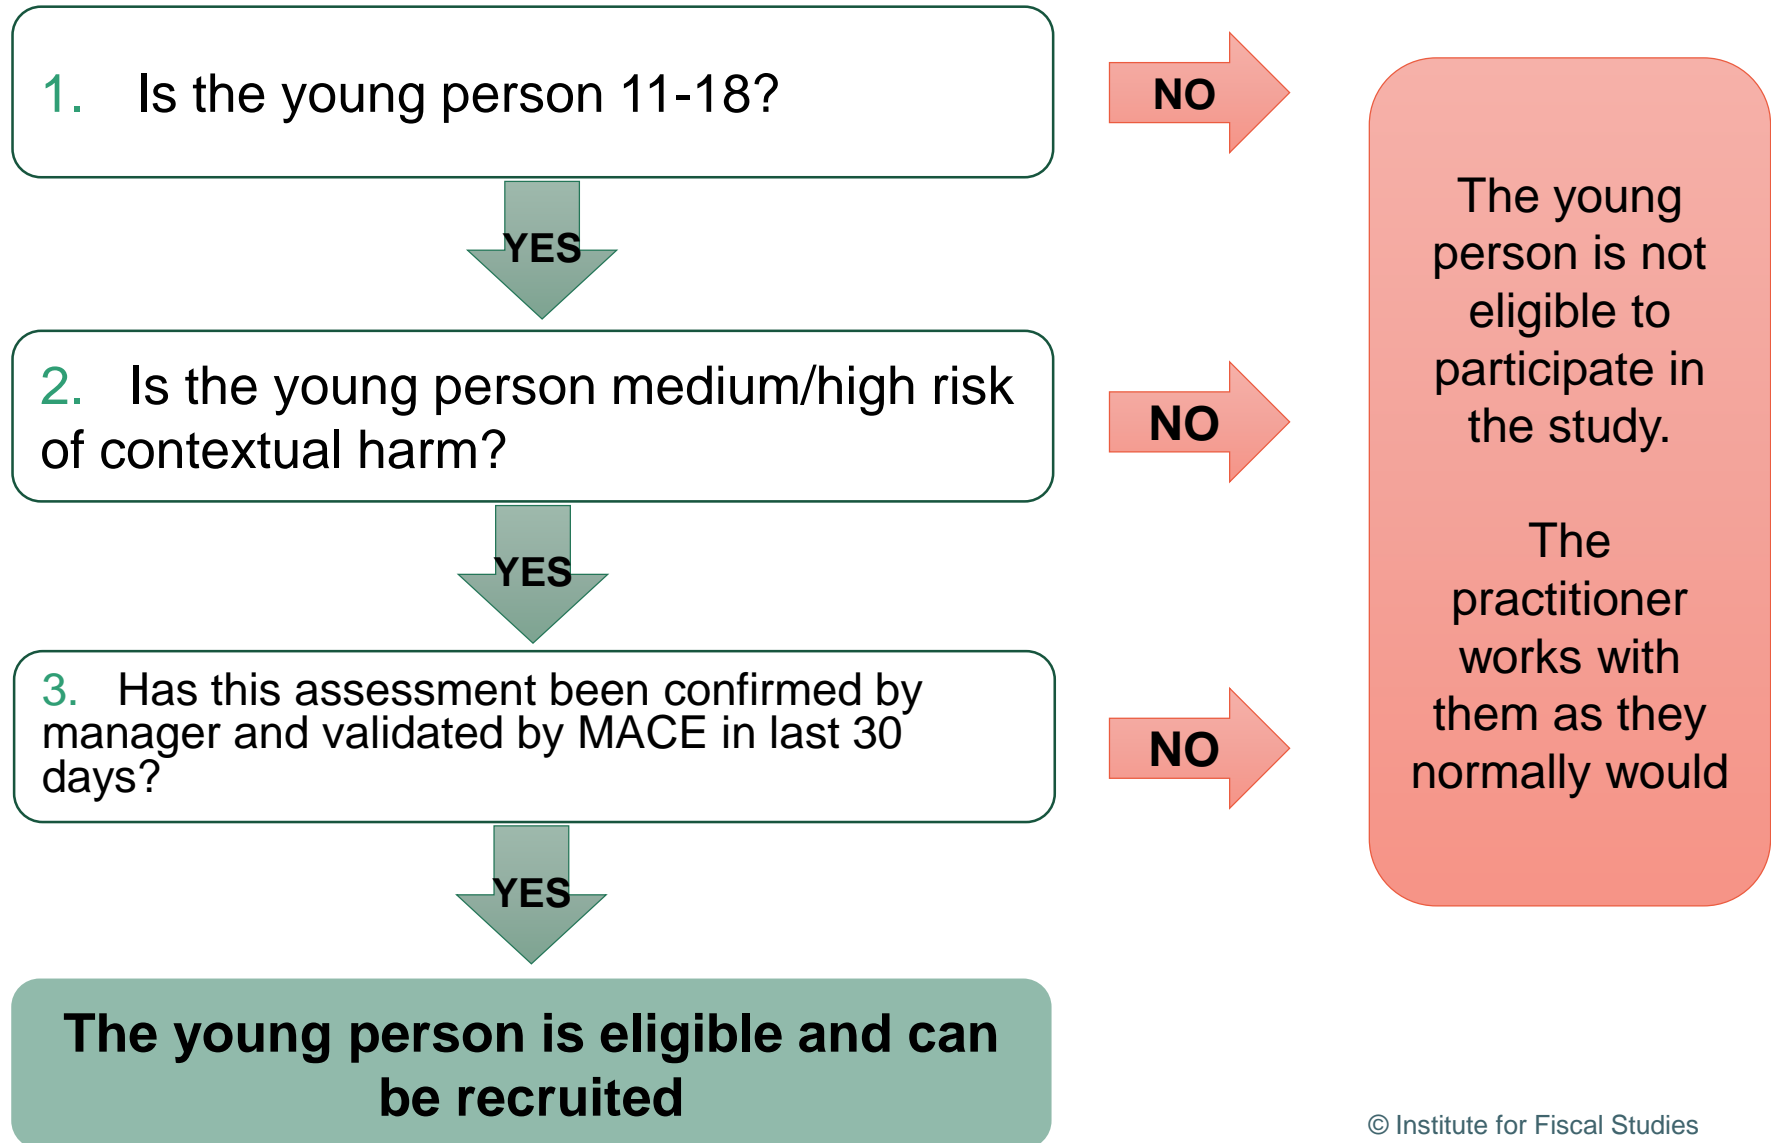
1. Is the young person 11-18?

NO

YES

2. Is the young person medium/high risk of contextual harm?

NO

YES

3. Has this assessment been confirmed by manager and validated by MACE in last 30 days?

NO

YES

The young person is eligible and can be recruited

The young person is not eligible to participate in the study.

The practitioner works with them as they normally would

© Institute for Fiscal Studies